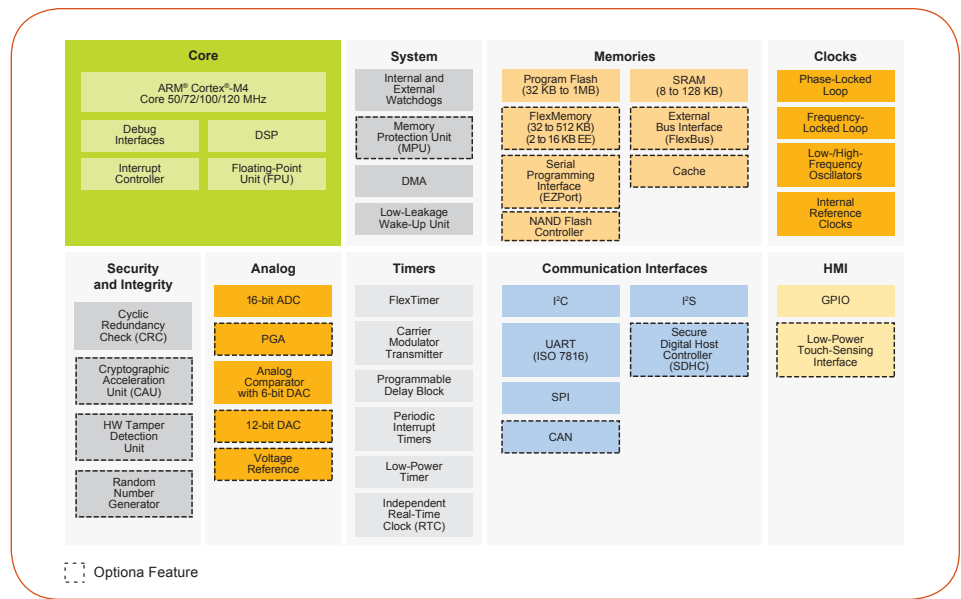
Core

ARM® Cortex®-M4 Core 50/72/100/120 MHz

Debug Interfaces

DSP

Interrupt Controller

Floating-Point Unit (FPU)

System

Internal and External Watchdogs

Memory Protection Unit (MPU)

DMA

Low-Leakage Wake-Up Unit

Memories

Program Flash (32 KB to 1MB)

SRAM (8 to 128 KB)

FlexMemory (32 to 512 KB) (2 to 16 KB EE)

External Bus Interface (FlexBus)

Serial Programming Interface (EZPort)

Cache

NAND Flash Controller

Clocks

Phase-Locked Loop

Frequency-Locked Loop

Low-/High-Frequency Oscillators

Internal Reference Clocks

Security and Integrity

Cyclic Redundancy Check (CRC)

Cryptographic Acceleration Unit (CAU)

HW Tamper Detection Unit

Random Number Generator

Analog

16-bit ADC

PGA

Analog Comparator with 6-bit DAC

12-bit DAC

Voltage Reference

Timers

FlexTimer

Carrier Modulator Transmitter

Programmable Delay Block

Periodic Interrupt Timers

Low-Power Timer

Independent Real-Time Clock (RTC)

Communication Interfaces

I²C

I²S

UART (ISO 7816)

Secure Digital Host Controller (SDHC)

SPI

CAN

HMI

GPIO

Low-Power Touch-Sensing Interface

Optiona Feature